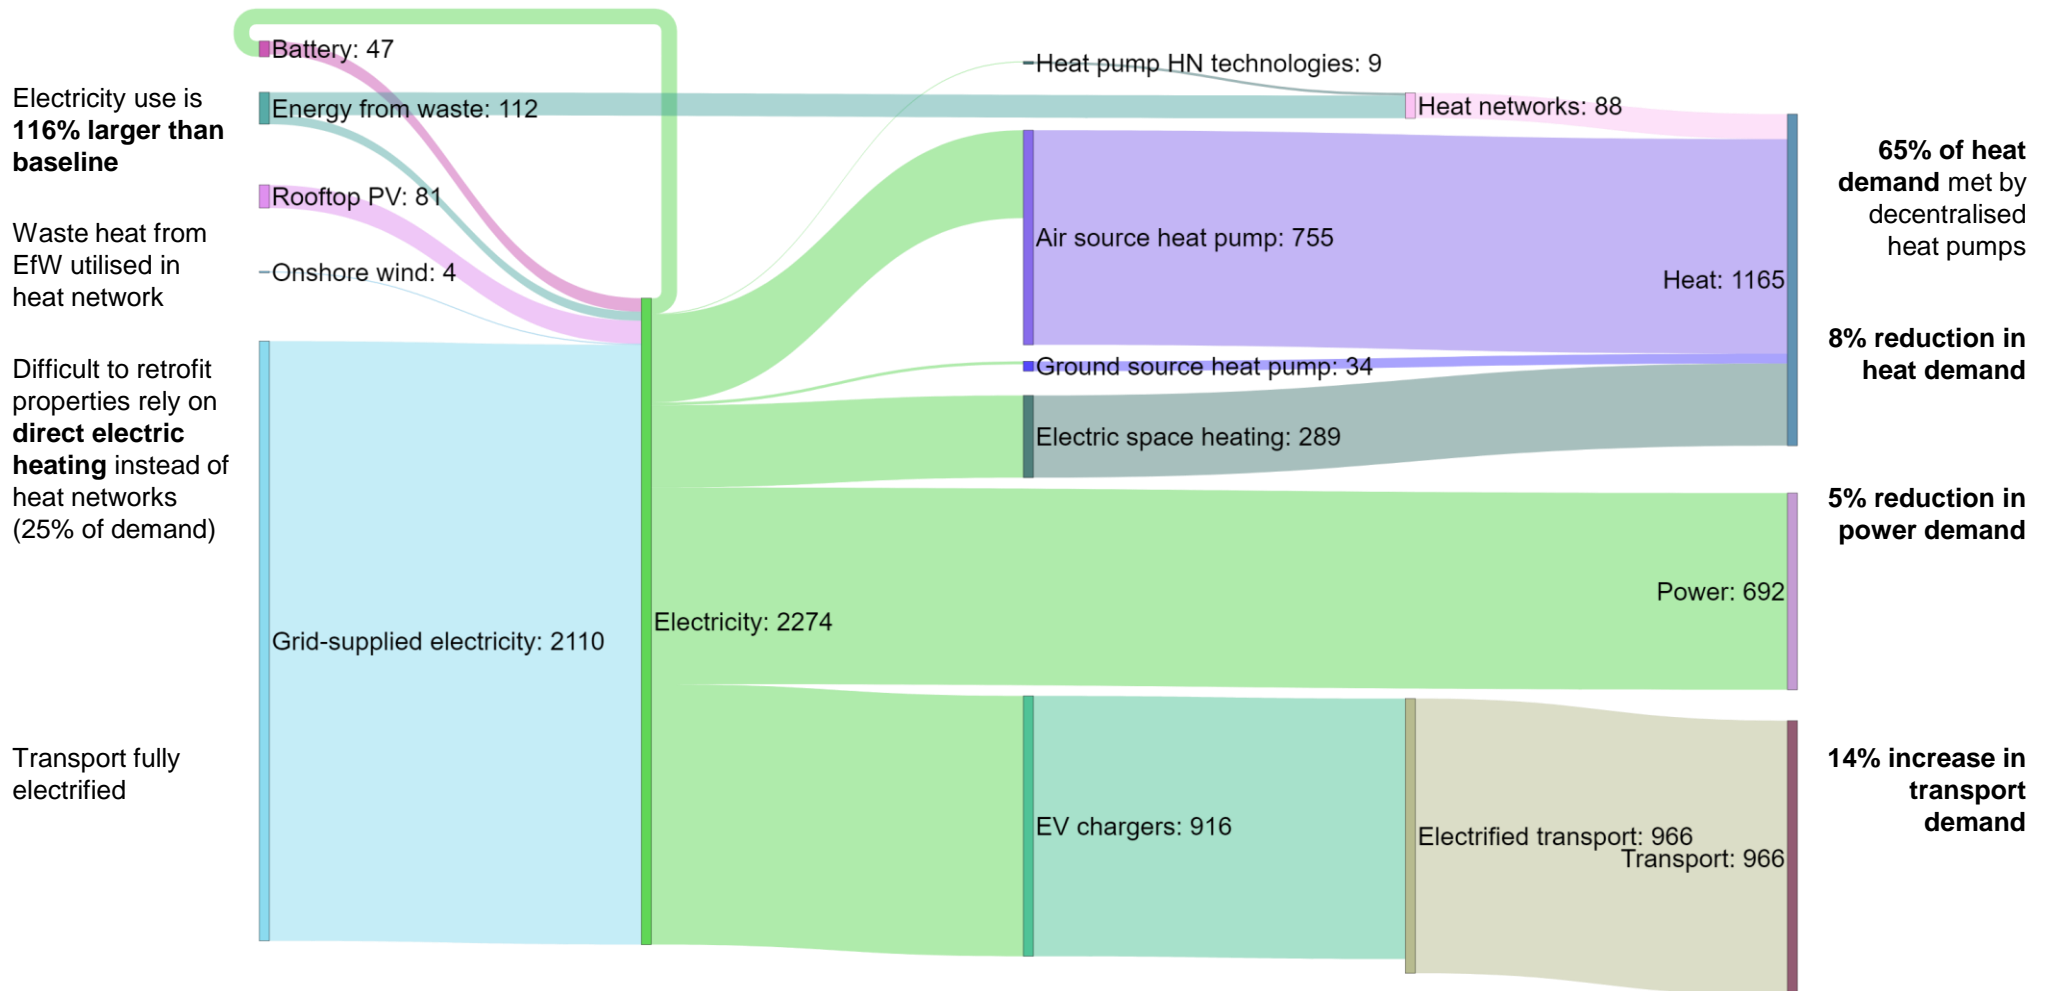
Electricity use is **116% larger than baseline**

Waste heat from EfW utilised in heat network

Difficult to retrofit properties rely on **direct electric heating** instead of heat networks (25% of demand)

Transport fully electrified

Battery: 47

Energy from waste: 112

Rooftop PV: 81

Onshore wind: 4

Grid-supplied electricity: 2110

Electricity: 2274

Heat pump HN technologies: 9

Heat networks: 88

Air source heat pump: 755

Ground source heat pump: 34

Electric space heating: 289

EV chargers: 916

Electrified transport: 966

Heat: 1165

Power: 692

Transport: 966

**65% of heat demand** met by decentralised heat pumps

**8% reduction in heat demand**

**5% reduction in power demand**

**14% increase in transport demand**